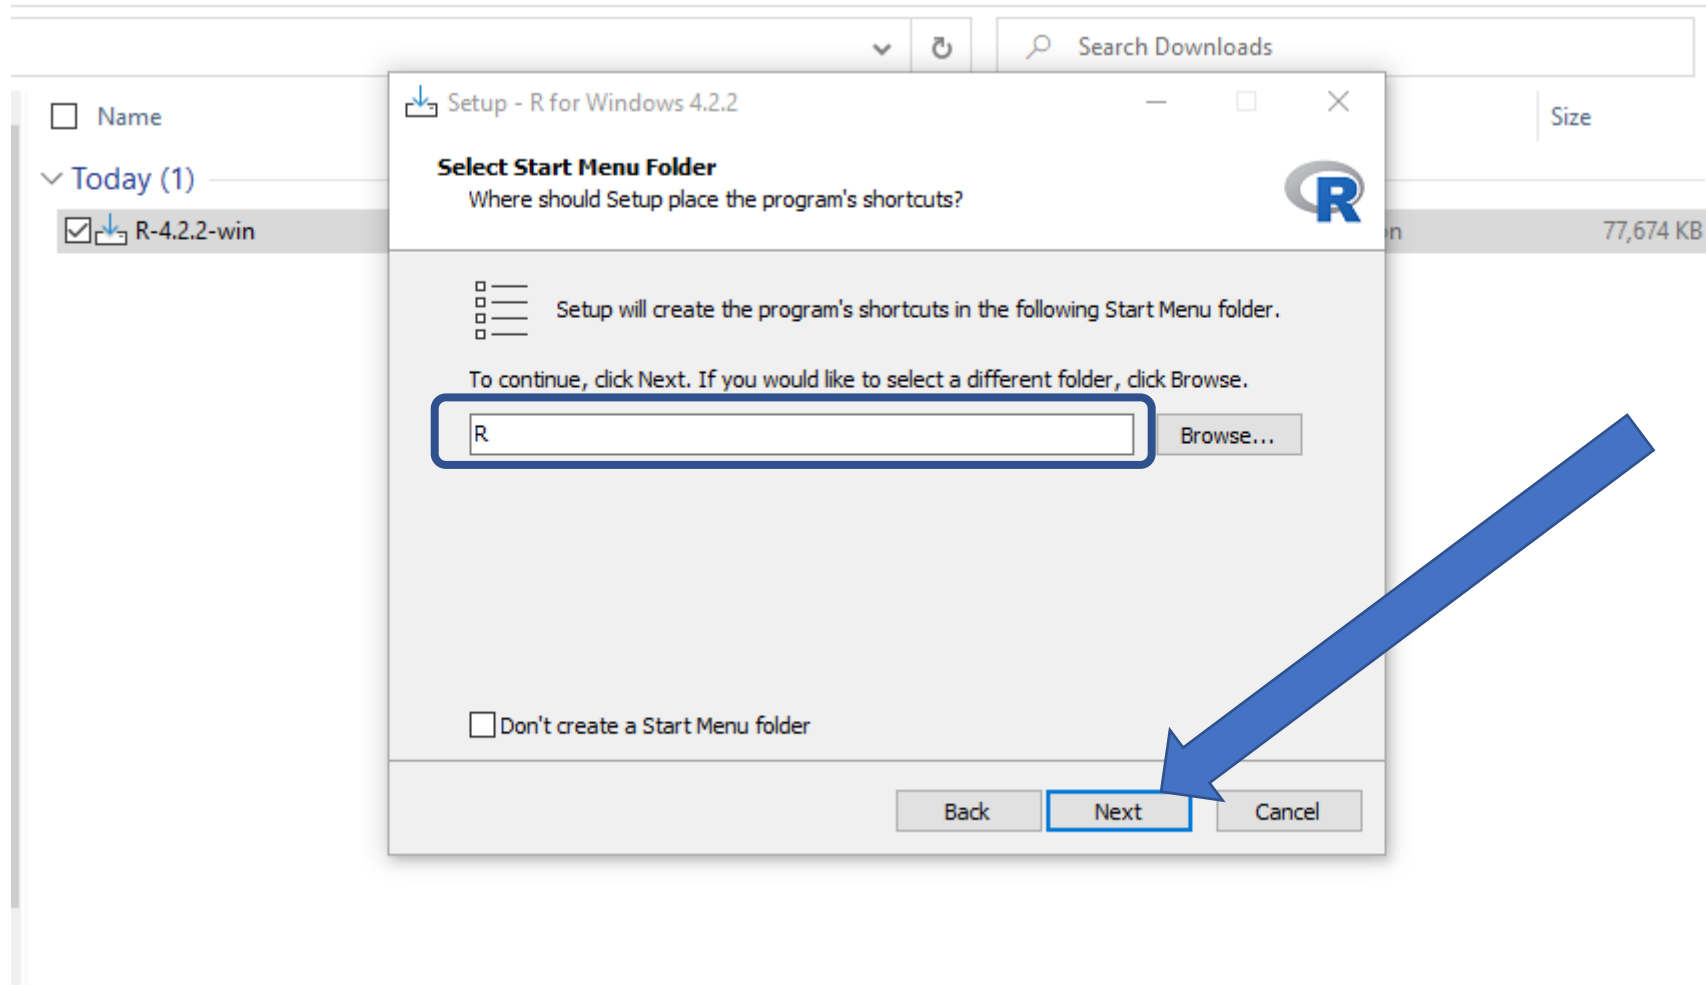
Search Downloads

Name

Today (1)

R-4.2.2-win

Size

77,674 KB

Setup - R for Windows 4.2.2

Select Start Menu Folder

Where should Setup place the program's shortcuts?

R

Setup will create the program's shortcuts in the following Start Menu folder.

To continue, click Next. If you would like to select a different folder, click Browse.

R

Browse...

Don't create a Start Menu folder

Back

Next

Cancel